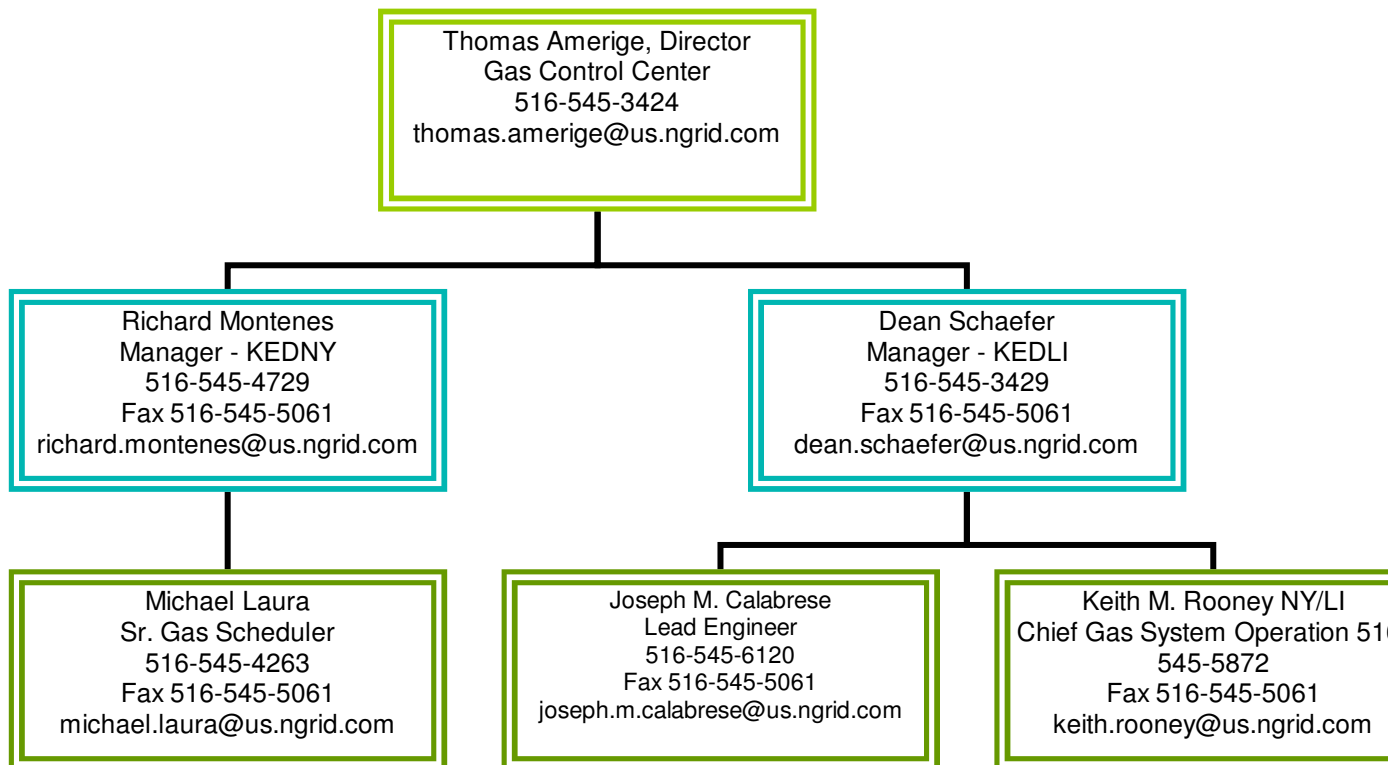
Thomas Amerige, Director
Gas Control Center
516-545-3424
thomas.amerige@us.ngrid.com

Richard Montenes
Manager - KEDNY
516-545-4729
Fax 516-545-5061
richard.montenes@us.ngrid.com

Dean Schaefer
Manager - KEDLI
516-545-3429
Fax 516-545-5061
dean.schaefer@us.ngrid.com

Michael Laura
Sr. Gas Scheduler
516-545-4263
Fax 516-545-5061
michael.laura@us.ngrid.com

Joseph M. Calabrese
Lead Engineer
516-545-6120
Fax 516-545-5061
joseph.m.calabrese@us.ngrid.com

Keith M. Rooney NY/LI
Chief Gas System Operation 51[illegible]
545-5872
Fax 516-545-5061
keith.rooney@us.ngrid.com